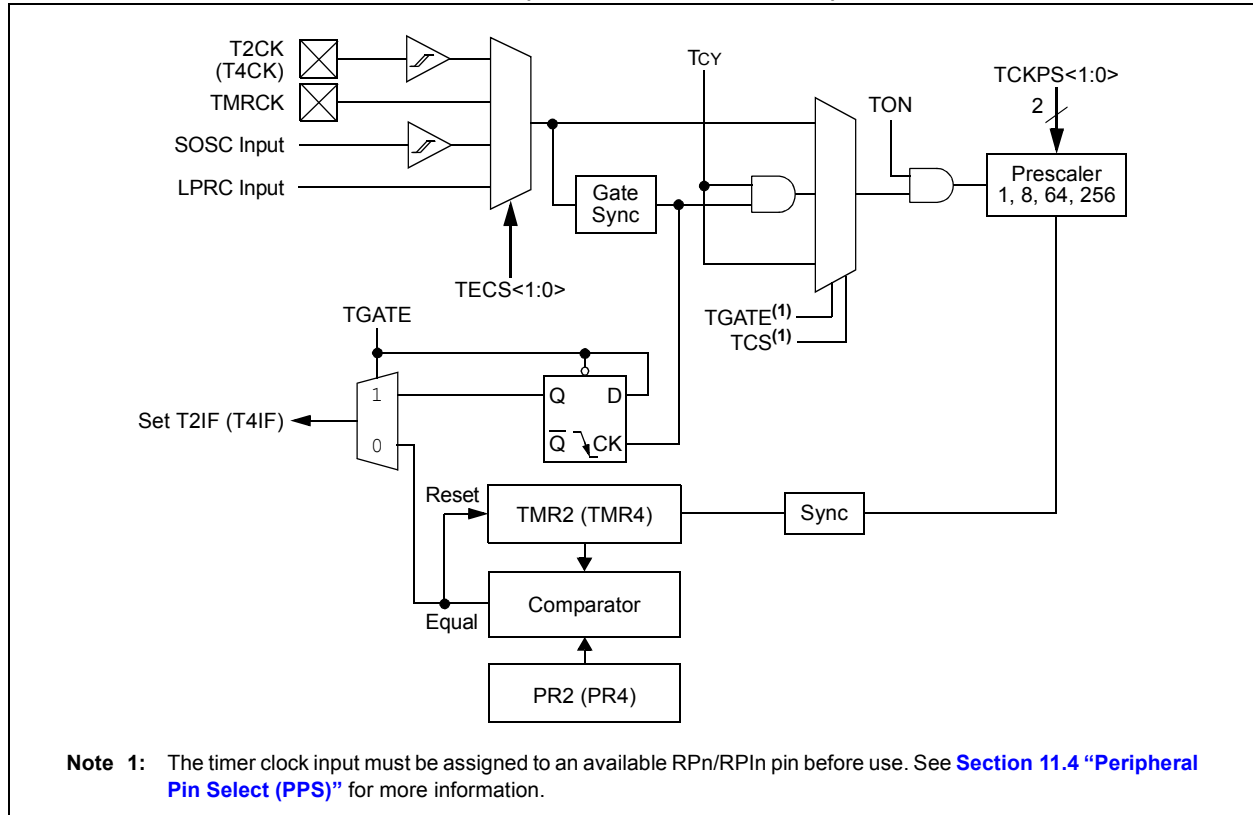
T2CK
(T4CK)
TMRCK
SOSC Input
LPRC Input
TECS<1:0>
Gate Sync
TCY
TON
TCKPS<1:0>
2
Prescaler
1, 8, 64, 256
TGATE$^{(1)}$
TCS$^{(1)}$
TGATE
1
0
Set T2IF (T4IF)
Q
D
$\overline{Q}$
CK
Reset
TMR2 (TMR4)
Sync
Comparator
Equal
PR2 (PR4)

Note 1: The timer clock input must be assigned to an available RPn/RPIn pin before use. See Section 11.4 "Peripheral Pin Select (PPS)" for more information.